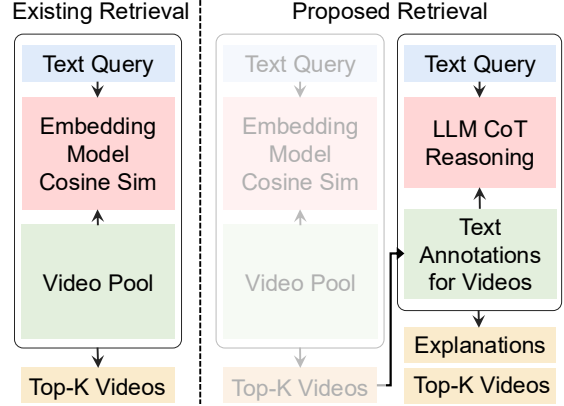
Existing Retrieval

Text Query

Embedding Model Cosine Sim

Video Pool

Top-K Videos

Proposed Retrieval

Text Query

Embedding Model Cosine Sim

Video Pool

Top-K Videos

Text Query

LLM CoT Reasoning

Text Annotations for Videos

Explanations

Top-K Videos